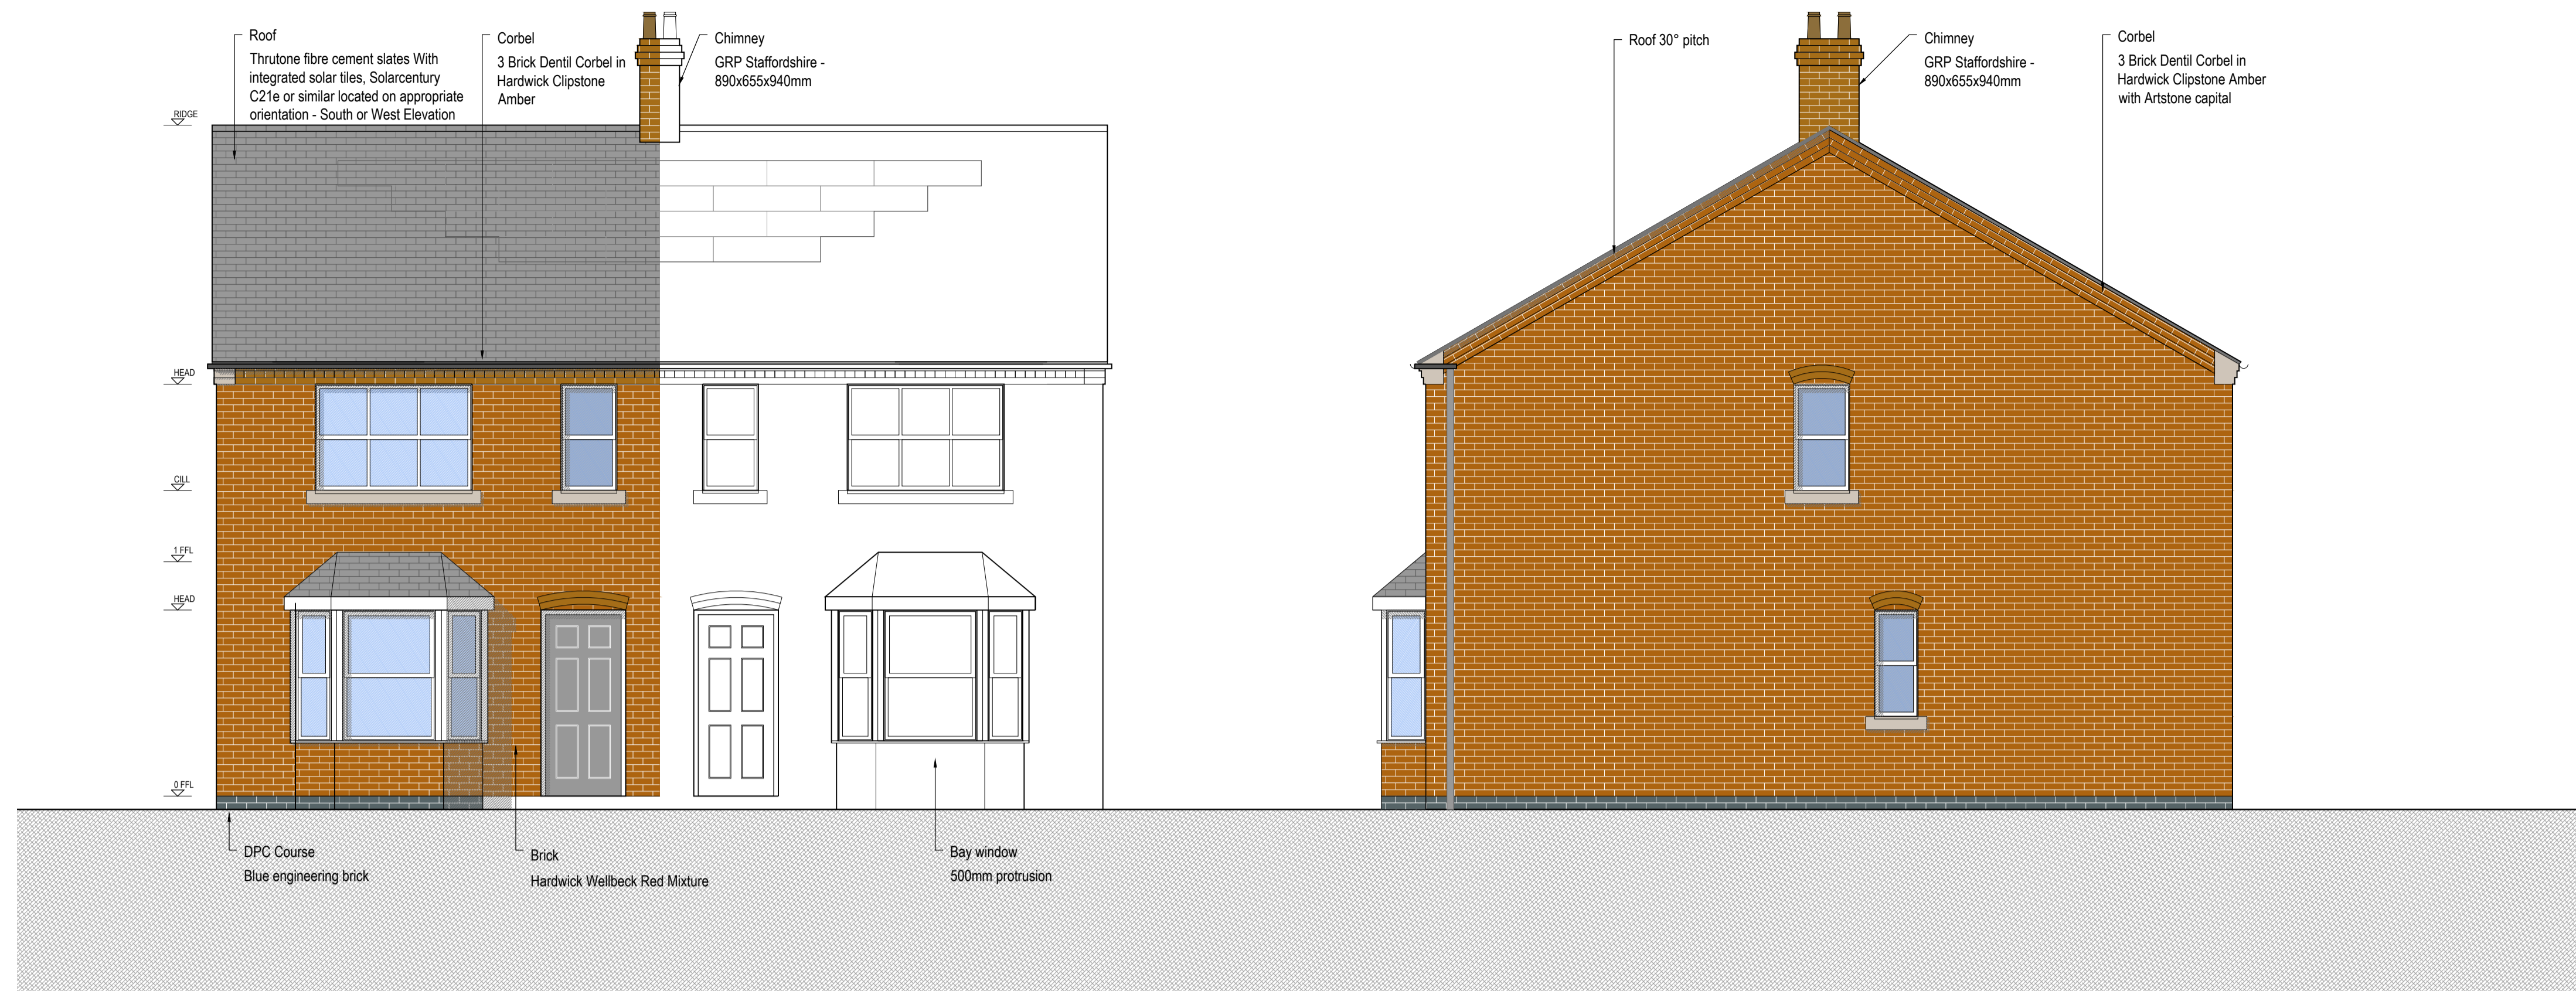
Roof
Thrutone fibre cement slates With integrated solar tiles, Solarcentury C21e or similar located on appropriate orientation - South or West Elevation

Corbel
3 Brick Dentil Corbel in Hardwick Clipstone Amber

Chimney
GRP Staffordshire - 890x655x940mm

Roof 30° pitch

Chimney
GRP Staffordshire - 890x655x940mm

Corbel
3 Brick Dentil Corbel in Hardwick Clipstone Amber with Artstone capital

RIDGE

HEAD

CILL

1 FFL

HEAD

0 FFL

DPC Course
Blue engineering brick

Brick
Hardwick Wellbeck Red Mixture

Bay window
500mm protrusion